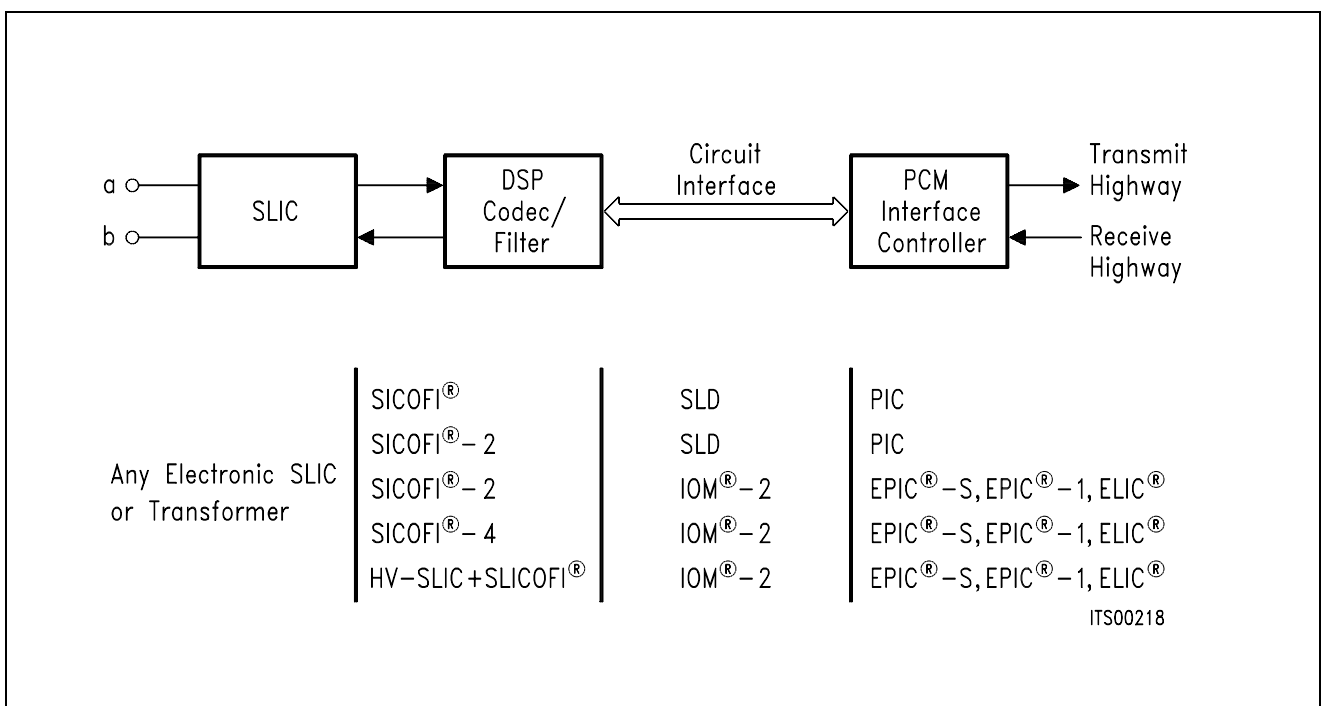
a

b

SLIC

DSP Codec/ Filter

Circuit Interface

PCM Interface Controller

Transmit Highway

Receive Highway

| Any Electronic SLIC or Transformer | SICOFI® | SLD | PIC |
|---|---|---|---|
| | SICOFI®– 2 | SLD | PIC |
| | SICOFI®– 2 | IOM®– 2 | EPIC®–S, EPIC®–1, ELIC® |
| | SICOFI®– 4 | IOM®– 2 | EPIC®–S, EPIC®–1, ELIC® |
| | HV–SLIC+SLICOFI® | IOM®– 2 | EPIC®–S, EPIC®–1, ELIC® |

ITS00218